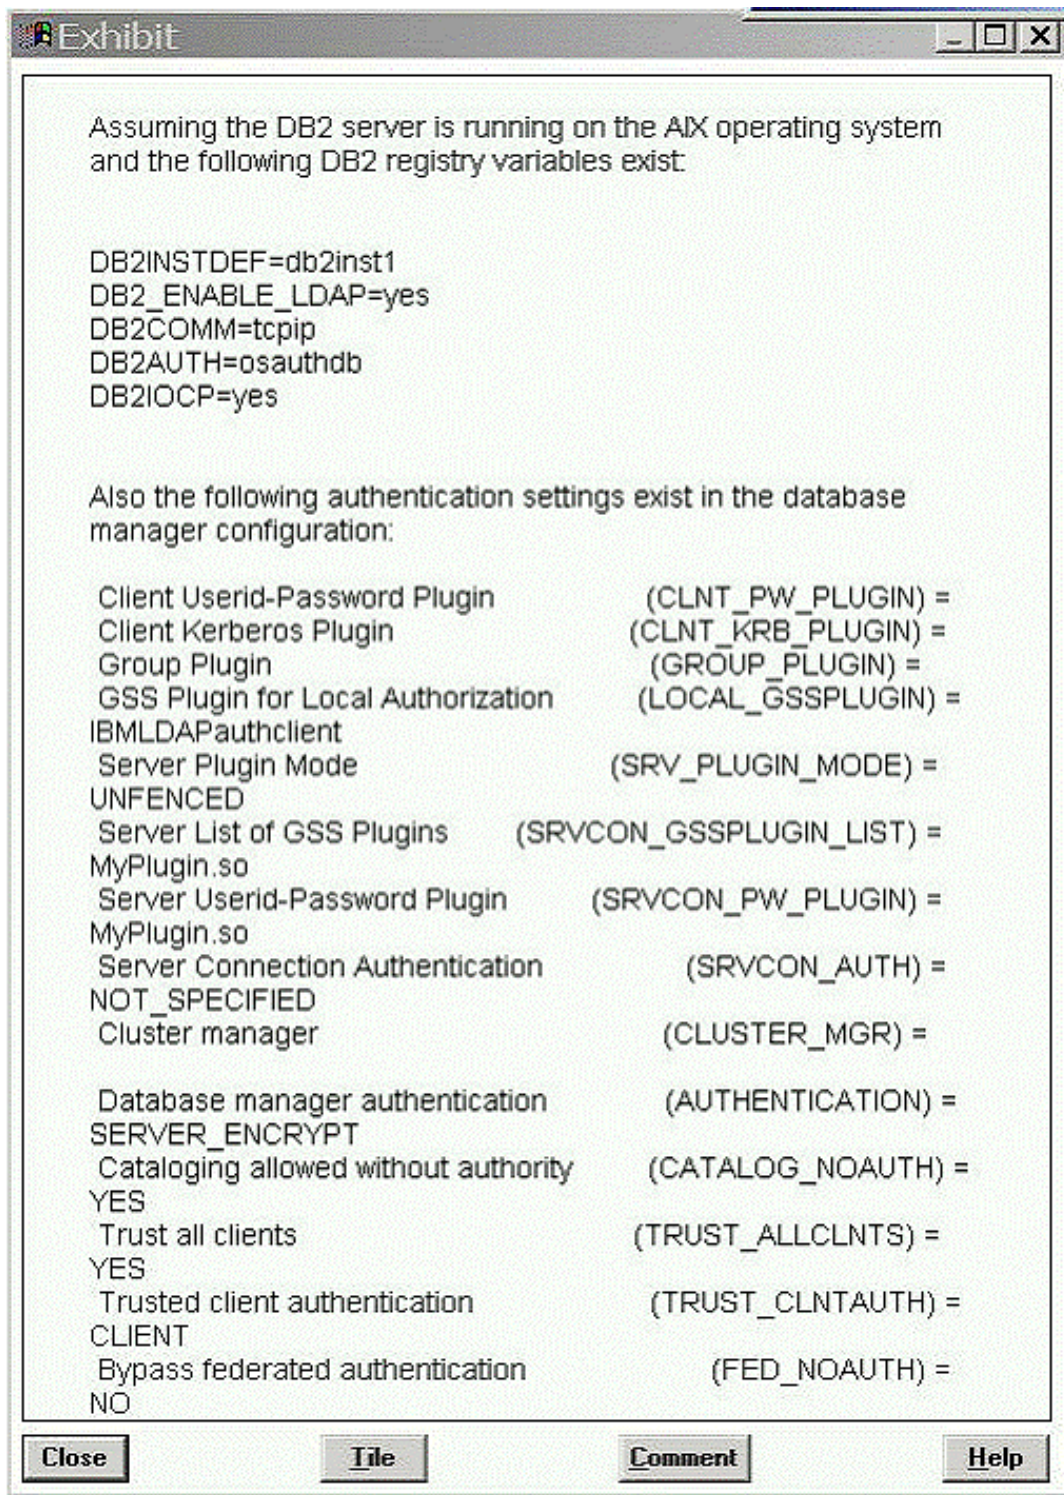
Exhibit

Assuming the DB2 server is running on the AIX operating system and the following DB2 registry variables exist:

DB2INSTDEF=db2inst1
DB2_ENABLE_LDAP=yes
DB2COMM=tcpip
DB2AUTH=osauthdb
DB2IOCP=yes

Also the following authentication settings exist in the database manager configuration:

Client Userid-Password Plugin (CLNT_PW_PLUGIN) =
Client Kerberos Plugin (CLNT_KRB_PLUGIN) =
Group Plugin (GROUP_PLUGIN) =
GSS Plugin for Local Authorization (LOCAL_GSSPLUGIN) = IBMLDAPauthclient
Server Plugin Mode (SRV_PLUGIN_MODE) = UNFENCED
Server List of GSS Plugins (SRVCON_GSSPLUGIN_LIST) = MyPlugin.so
Server Userid-Password Plugin (SRVCON_PW_PLUGIN) = MyPlugin.so
Server Connection Authentication (SRVCON_AUTH) = NOT_SPECIFIED
Cluster manager (CLUSTER_MGR) =

Database manager authentication (AUTHENTICATION) = SERVER_ENCRYPT
Cataloging allowed without authority (CATALOG_NOAUTH) = YES
Trust all clients (TRUST_ALLCLNTS) = YES
Trusted client authentication (TRUST_CLNTAUTH) = CLIENT
Bypass federated authentication (FED_NOAUTH) = NO

Close Tile Comment Help